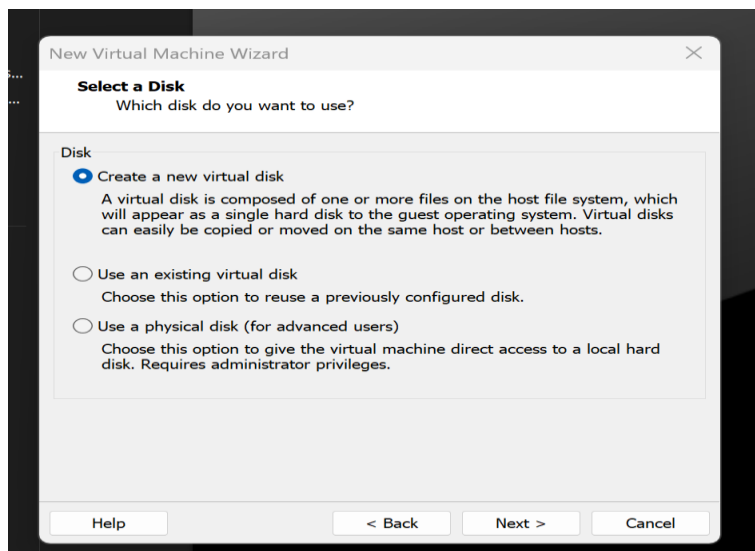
New Virtual Machine Wizard

Select a Disk
Which disk do you want to use?

Disk

Create a new virtual disk

A virtual disk is composed of one or more files on the host file system, which will appear as a single hard disk to the guest operating system. Virtual disks can easily be copied or moved on the same host or between hosts.

Use an existing virtual disk

Choose this option to reuse a previously configured disk.

Use a physical disk (for advanced users)

Choose this option to give the virtual machine direct access to a local hard disk. Requires administrator privileges.

Help

< Back

Next >

Cancel